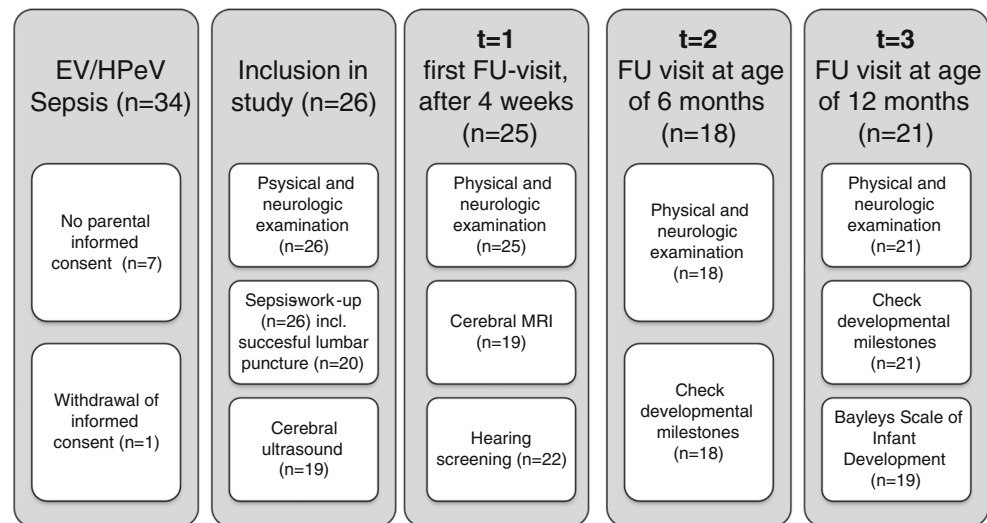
EV/HPeV Sepsis (n=34)

No parental informed consent (n=7)

Withdrawal of informed consent (n=1)

Inclusion in study (n=26)

Psysical and neurologic examination (n=26)

Sepsiswork-up (n=26) incl. succesful lumbar puncture (n=20)

Cerebral ultrasound (n=19)

t=1
first FU-visit, after 4 weeks (n=25)

Physical and neurologic examination (n=25)

Cerebral MRI (n=19)

Hearing screening (n=22)

t=2
FU visit at age of 6 months (n=18)

Physical and neurologic examination (n=18)

Check developmental milestones (n=18)

t=3
FU visit at age of 12 months (n=21)

Physical and neurologic examination (n=21)

Check developmental milestones (n=21)

Bayleys Scale of Infant Development (n=19)